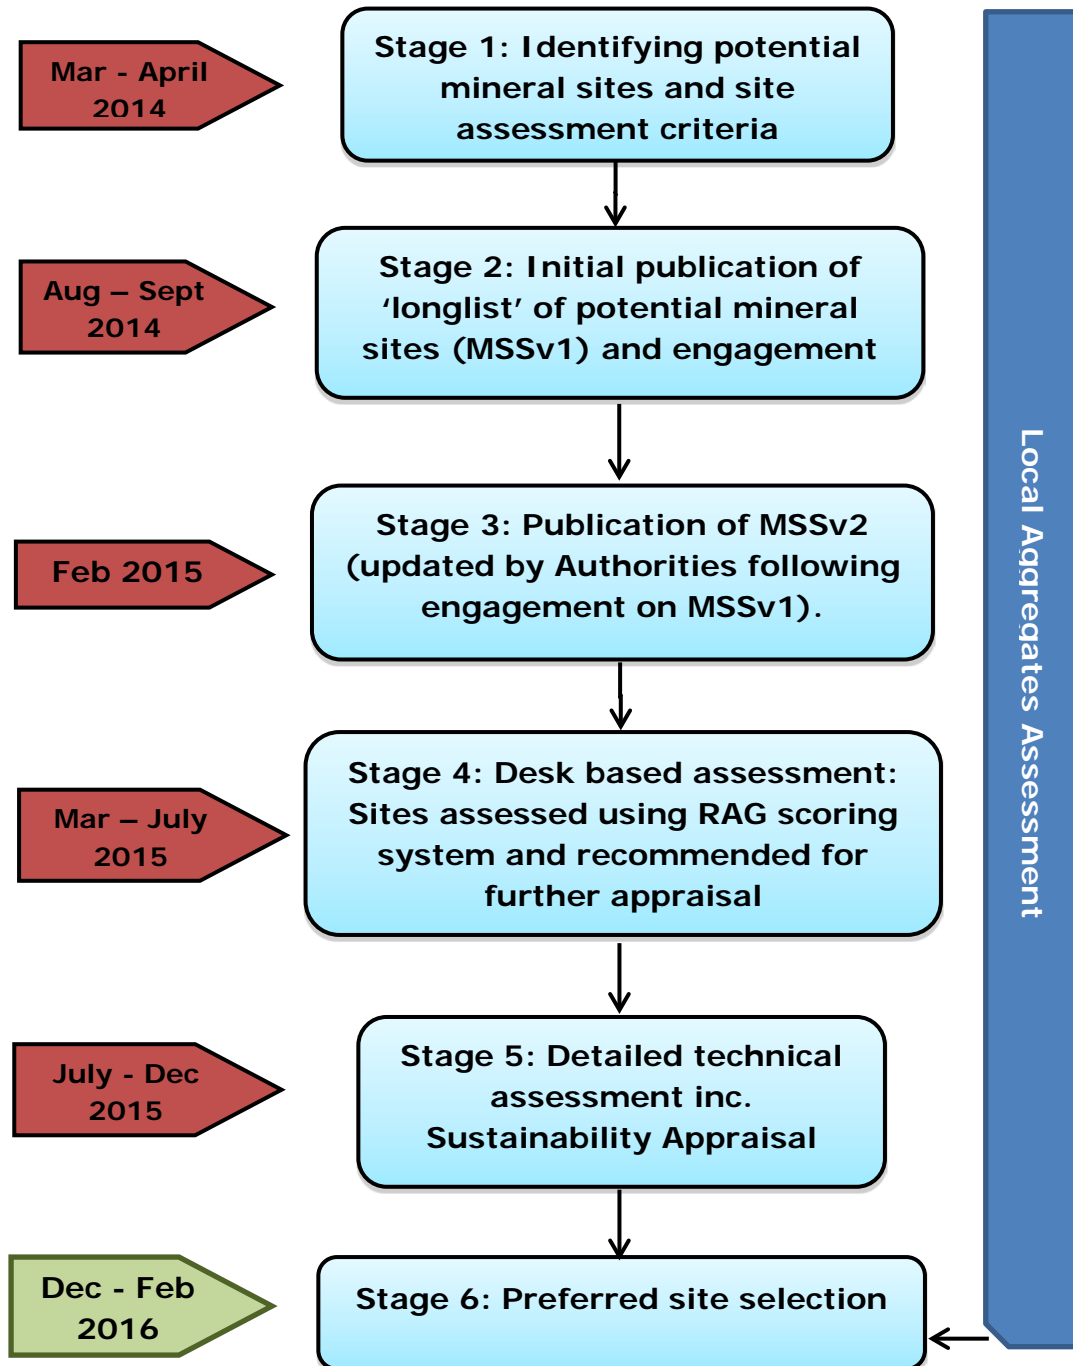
Mar - April 2014

Stage 1: Identifying potential mineral sites and site assessment criteria

Aug – Sept 2014

Stage 2: Initial publication of 'longlist' of potential mineral sites (MSSv1) and engagement

Feb 2015

Stage 3: Publication of MSSv2 (updated by Authorities following engagement on MSSv1).

Mar – July 2015

Stage 4: Desk based assessment: Sites assessed using RAG scoring system and recommended for further appraisal

July - Dec 2015

Stage 5: Detailed technical assessment inc. Sustainability Appraisal

Dec - Feb 2016

Stage 6: Preferred site selection

Local Aggregates Assessment